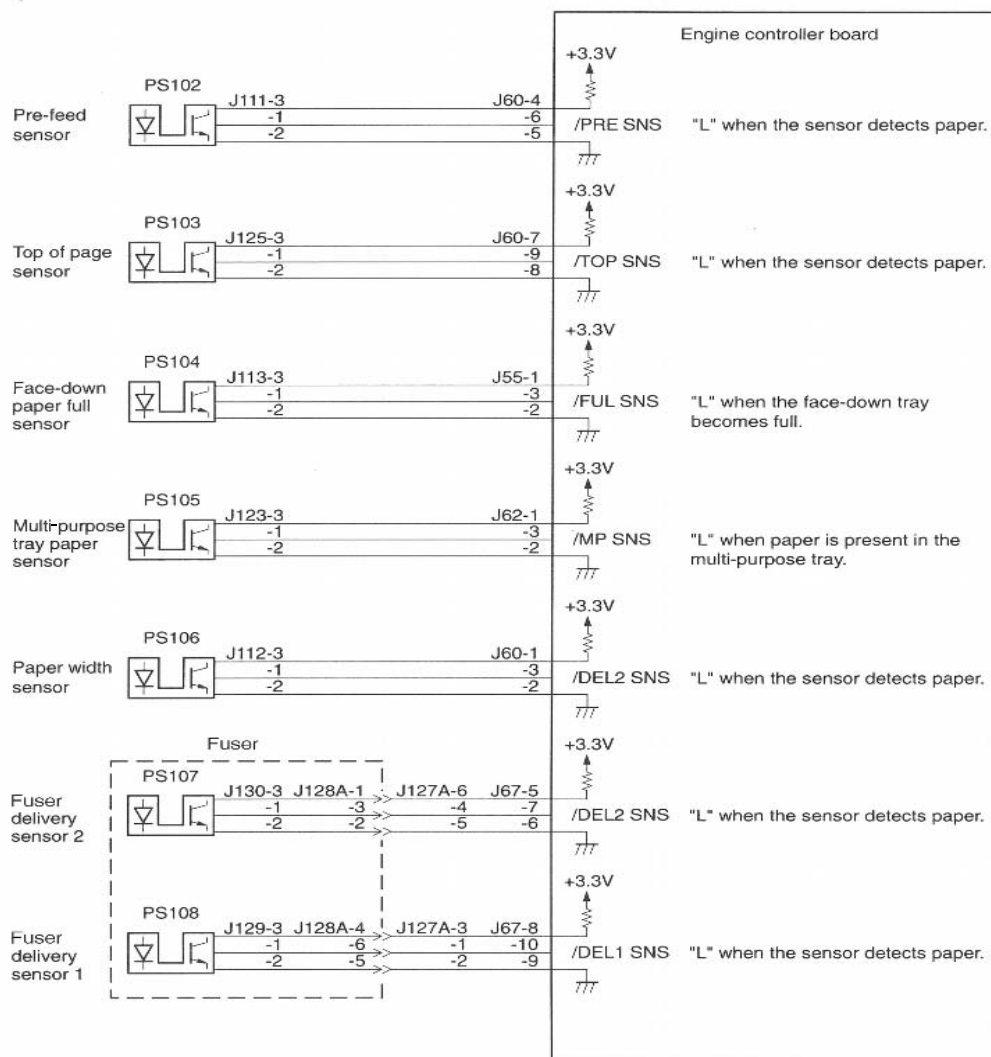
Engine controller board

+3.3V

PS102
Pre-feed sensor
J111-3
-1
-2
J60-4
-6
-5
/PRE SNS
"L" when the sensor detects paper.

+3.3V

PS103
Top of page sensor
J125-3
-1
-2
J60-7
-9
-8
/TOP SNS
"L" when the sensor detects paper.

+3.3V

PS104
Face-down paper full sensor
J113-3
-1
-2
J55-1
-3
-2
/FUL SNS
"L" when the face-down tray becomes full.

+3.3V

PS105
Multi-purpose tray paper sensor
J123-3
-1
-2
J62-1
-3
-2
/MP SNS
"L" when paper is present in the multi-purpose tray.

+3.3V

PS106
Paper width sensor
J112-3
-1
-2
J60-1
-3
-2
/DEL2 SNS
"L" when the sensor detects paper.

Fuser

+3.3V

PS107
Fuser delivery sensor 2
J130-3
-1
-2
J128A-1
-3
-2
J127A-6
-4
-5
J67-5
-7
-6
/DEL2 SNS
"L" when the sensor detects paper.

+3.3V

PS108
Fuser delivery sensor 1
J129-3
-1
-2
J128A-4
-6
-5
J127A-3
-1
-2
J67-8
-10
-9
/DEL1 SNS
"L" when the sensor detects paper.